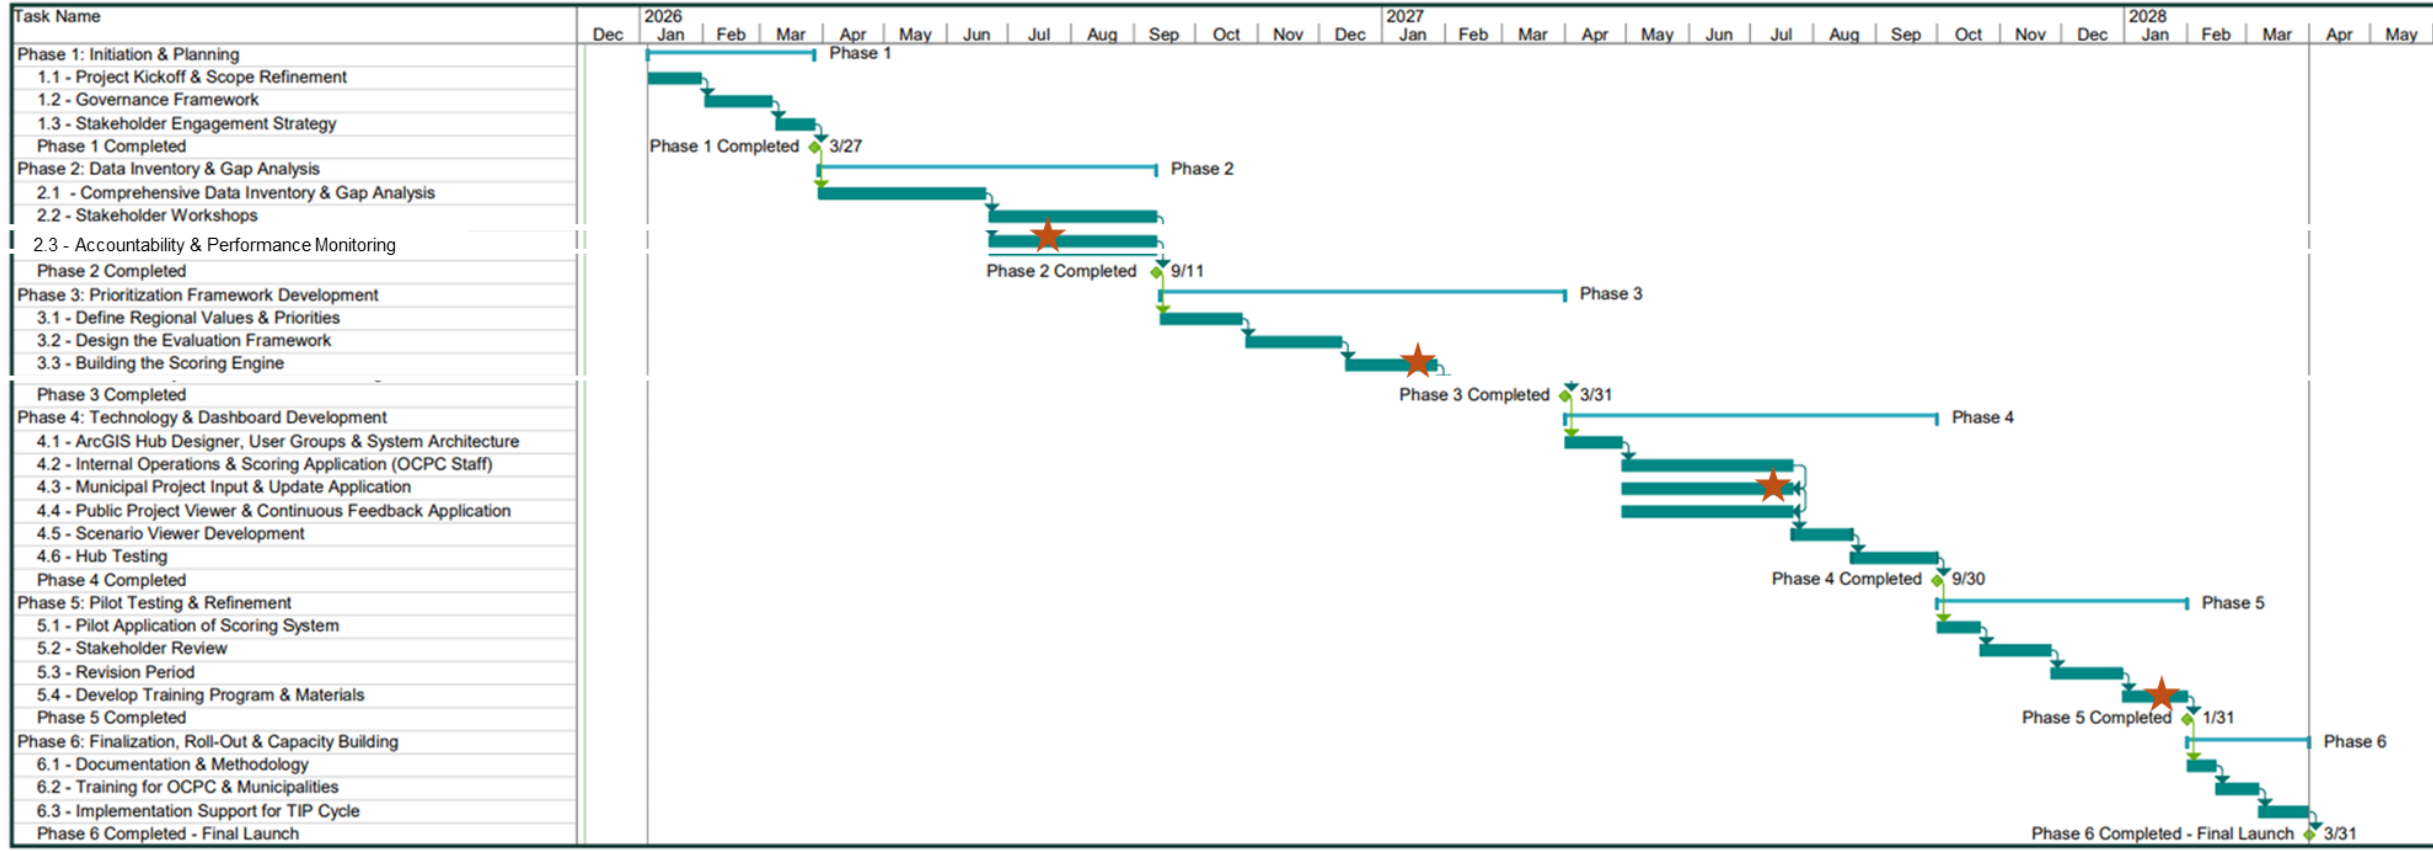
| Task Name |
|---|
| Phase 1: Initiation & Planning |
| 1.1 - Project Kickoff & Scope Refinement |
| 1.2 - Governance Framework |
| 1.3 - Stakeholder Engagement Strategy |
| Phase 1 Completed |
| Phase 2: Data Inventory & Gap Analysis |
| 2.1 - Comprehensive Data Inventory & Gap Analysis |
| 2.2 - Stakeholder Workshops |
| 2.3 - Accountability & Performance Monitoring |
| Phase 2 Completed |
| Phase 3: Prioritization Framework Development |
| 3.1 - Define Regional Values & Priorities |
| 3.2 - Design the Evaluation Framework |
| 3.3 - Building the Scoring Engine |
| Phase 3 Completed |
| Phase 4: Technology & Dashboard Development |
| 4.1 - ArcGIS Hub Designer, User Groups & System Architecture |
| 4.2 - Internal Operations & Scoring Application (OCPC Staff) |
| 4.3 - Municipal Project Input & Update Application |
| 4.4 - Public Project Viewer & Continuous Feedback Application |
| 4.5 - Scenario Viewer Development |
| 4.6 - Hub Testing |
| Phase 4 Completed |
| Phase 5: Pilot Testing & Refinement |
| 5.1 - Pilot Application of Scoring System |
| 5.2 - Stakeholder Review |
| 5.3 - Revision Period |
| 5.4 - Develop Training Program & Materials |
| Phase 5 Completed |
| Phase 6: Finalization, Roll-Out & Capacity Building |
| 6.1 - Documentation & Methodology |
| 6.2 - Training for OCPC & Municipalities |
| 6.3 - Implementation Support for TIP Cycle |
| Phase 6 Completed - Final Launch |

Dec 2026 Jan Feb Mar Apr May Jun Jul Aug Sep Oct Nov Dec 2027 Jan Feb Mar Apr May Jun Jul Aug Sep Oct Nov Dec 2028 Jan Feb Mar Apr May

Phase 1
Phase 1 Completed 3/27
Phase 2
Phase 2 Completed 9/11
Phase 3
Phase 3 Completed 3/31
Phase 4
Phase 4 Completed 9/30
Phase 5
Phase 5 Completed 1/31
Phase 6
Phase 6 Completed - Final Launch 3/31